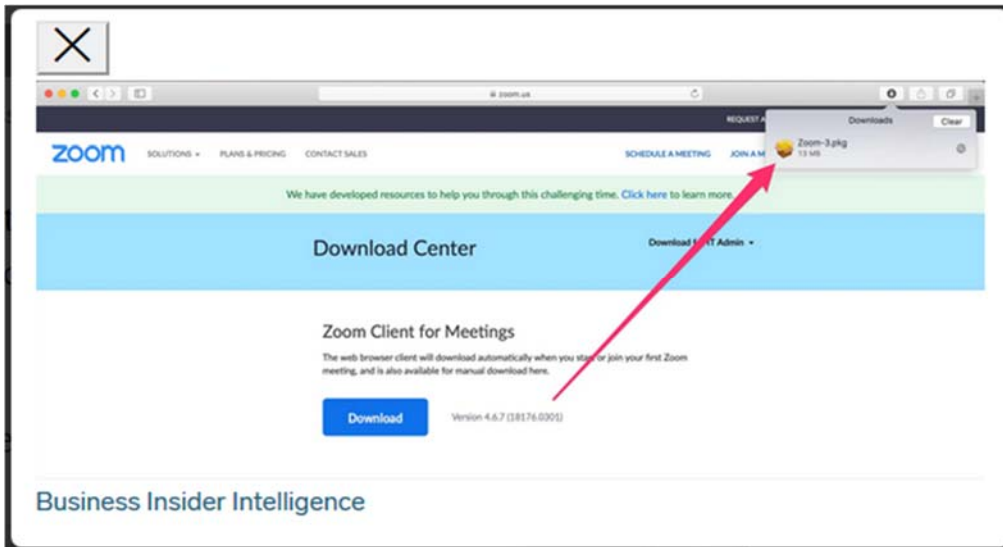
X

zoom.us

REQUEST A

Downloads

Clear

Zoom-3.pkg

13 MB

zoom

SOLUTIONS

PLANS & PRICING

CONTACT SALES

SCHEDULE A MEETING

JOIN A M

We have developed resources to help you through this challenging time. Click here to learn more.

Download Center

Download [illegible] IT Admin

Zoom Client for Meetings

The web browser client will download automatically when you start or join your first Zoom meeting, and is also available for manual download here.

Download

Version 4.6.7 (18176.0301)

Business Insider Intelligence